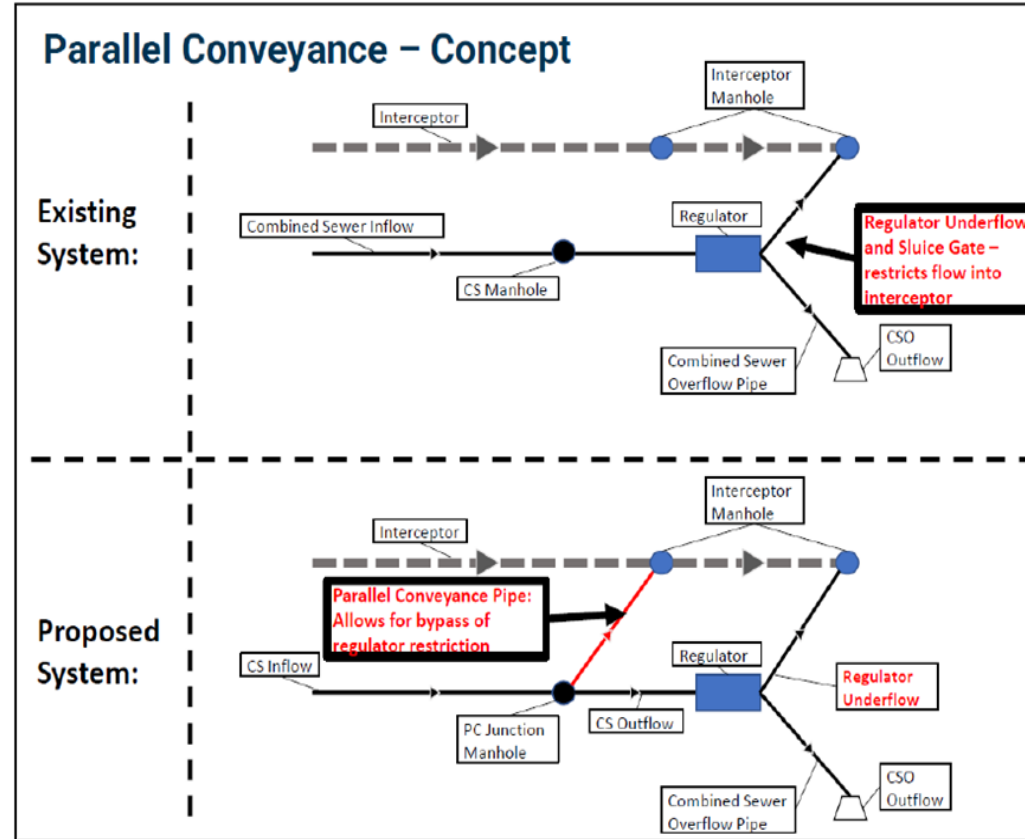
Parallel Conveyance – Concept

Existing System:

Interceptor

Interceptor Manhole

Combined Sewer Inflow

Regulator

Regulator Underflow and Sluice Gate – restricts flow into interceptor

CS Manhole

CSO Outflow

Combined Sewer Overflow Pipe

Proposed System:

Interceptor

Interceptor Manhole

Parallel Conveyance Pipe: Allows for bypass of regulator restriction

CS Inflow

Regulator

Regulator Underflow

PC Junction Manhole

CS Outflow

CSO Outflow

Combined Sewer Overflow Pipe